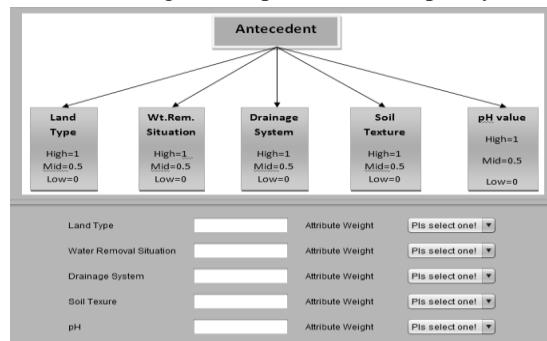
Antecedent

Land Type
High=1
Mid=0.5
Low=0

Wt.Rem. Situation
High=1
Mid=0.5
Low=0

Drainage System
High=1
Mid=0.5
Low=0

Soil Texture
High=1
Mid=0.5
Low=0

pH value
High=1
Mid=0.5
Low=0

| | | | |
|---|---|---|---|
| Land Type | | Attribute Weight | Pls select one! |
| Water Removal Situation | | Attribute Weight | Pls select one! |
| Drainage System | | Attribute Weight | Pls select one! |
| Soil Texure | | Attribute Weight | Pls select one! |
| pH | | Attribute Weight | Pls select one! |